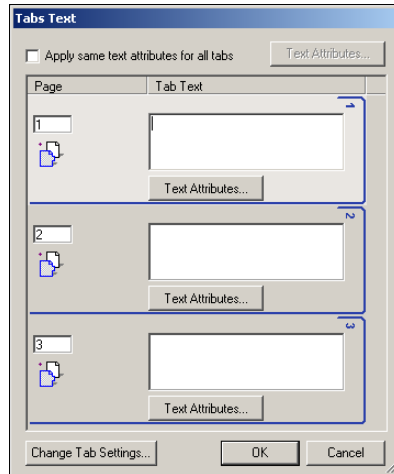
Tabs Text

Apply same text attributes for all tabs

Text Attributes...

| Page | Tab Text |
|---|---|

1

1

Text Attributes...

2

2

Text Attributes...

3

3

Text Attributes...

Change Tab Settings...

OK

Cancel